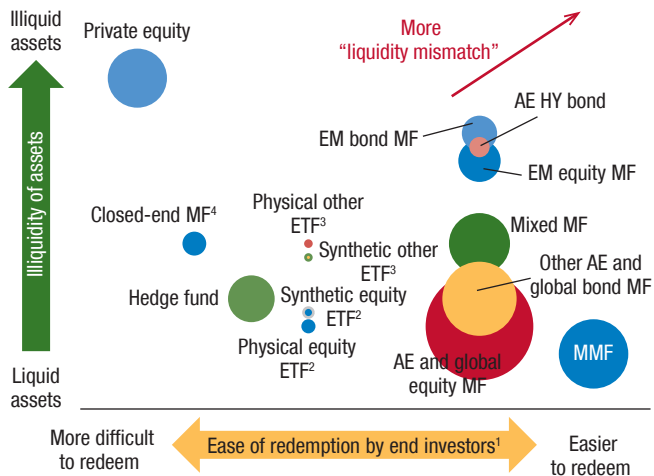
Illiquid assets

Private equity

More "liquidity mismatch"

AE HY bond

EM bond MF

EM equity MF

Illiquidity of assets

Physical other ETF$^3$

Closed-end MF$^4$

Synthetic other ETF$^3$

Mixed MF

Other AE and global bond MF

Hedge fund

Synthetic equity ETF$^2$

Physical equity ETF$^2$

AE and global equity MF

MMF

Liquid assets

More difficult to redeem

Ease of redemption by end investors$^1$

Easier to redeem